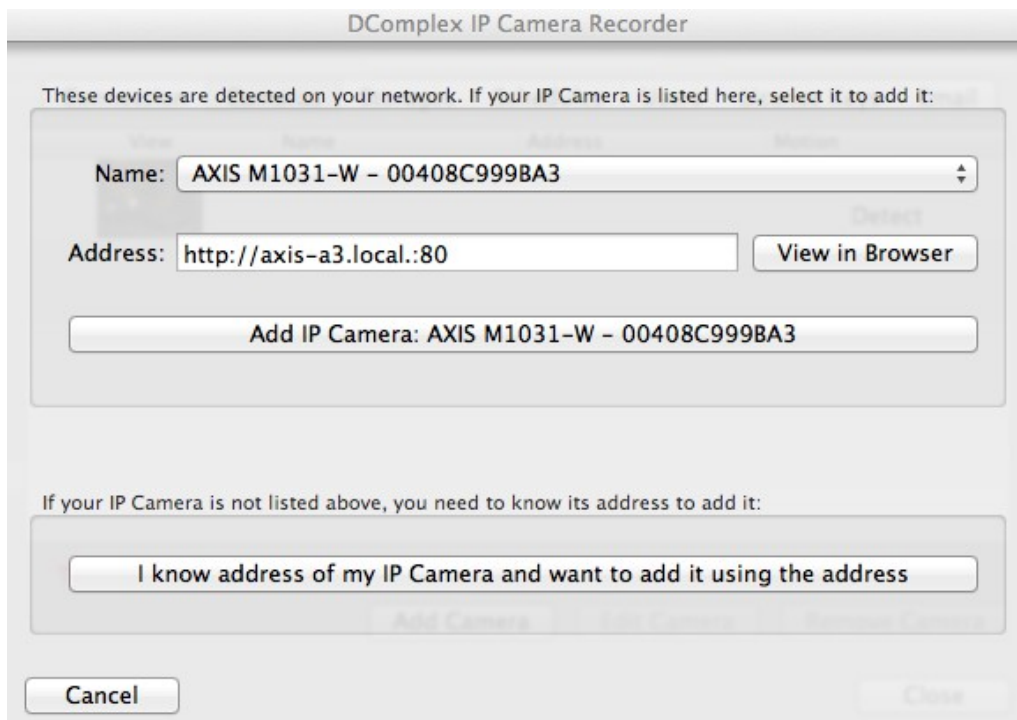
DComplex IP Camera Recorder

These devices are detected on your network. If your IP Camera is listed here, select it to add it:

Name: AXIS M1031-W - 00408C999BA3

Address: http://axis-a3.local.:80

View in Browser

Add IP Camera: AXIS M1031-W - 00408C999BA3

If your IP Camera is not listed above, you need to know its address to add it:

I know address of my IP Camera and want to add it using the address

Cancel